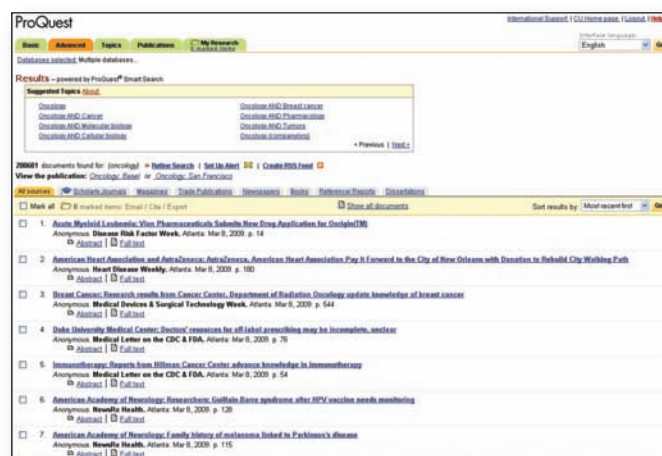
ProQuest

International Support | CU Home page | Logout | Help

Basic | Advanced | Topics | Publications | My Research 0 marked items

Interface language: English Go

Databases selected: Multiple databases...

Results – powered by ProQuest® Smart Search

Suggested Topics About

Oncology
Oncology AND Cancer
Oncology AND Molecular biology
Oncology AND Cellular biology

Oncology AND Breast cancer
Oncology AND Pharmacology
Oncology AND Tumors
Oncology (Companies)

< Previous | Next >

200681 documents found for: (oncology) » Refine Search | Set Up Alert | Create RSS Feed

View the publication: Oncology: Basel or Oncology: San Francisco

All sources | Scholarly Journals | Magazines | Trade Publications | Newspapers | Books | Reference/Reports | Dissertations

Mark all | 0 marked items: Email / Cite / Export | Show all documents | Sort results by: Most recent first Go

1. Acute Myeloid Leukemia; Vion Pharmaceuticals Submits New Drug Application for Onrigin(TM)
Anonymous. Disease Risk Factor Week. Atlanta: Mar 8, 2009. p. 14
Abstract | Full text

2. American Heart Association and AstraZeneca; American Heart Association Pay It Forward to the City of New Orleans with Donation to Rebuild City Walking Path
Anonymous. Heart Disease Weekly. Atlanta: Mar 8, 2009. p. 180
Abstract | Full text

3. Breast Cancer; Research results from Cancer Center, Department of Radiation Oncology update knowledge of breast cancer
Anonymous. Medical Devices & Surgical Technology Week. Atlanta: Mar 8, 2009. p. 544
Abstract | Full text

4. Duke University Medical Center; Doctors' resources for off-label prescribing may be incomplete, unclear
Anonymous. Medical Letter on the CDC & FDA. Atlanta: Mar 8, 2009. p. 76
Abstract | Full text

5. Immunotherapy; Reports from Hillman Cancer Center advance knowledge in Immunotherapy
Anonymous. Medical Letter on the CDC & FDA. Atlanta: Mar 8, 2009. p. 54
Abstract | Full text

6. American Academy of Neurology; Researchers: Guillain-Barre syndrome after HPV vaccine needs monitoring
Anonymous. NewsRx Health. Atlanta: Mar 8, 2009. p. 128
Abstract | Full text

7. American Academy of Neurology; Family history of melanoma linked to Parkinson's disease
Anonymous. NewsRx Health. Atlanta: Mar 8, 2009. p. 116
Abstract | Full text